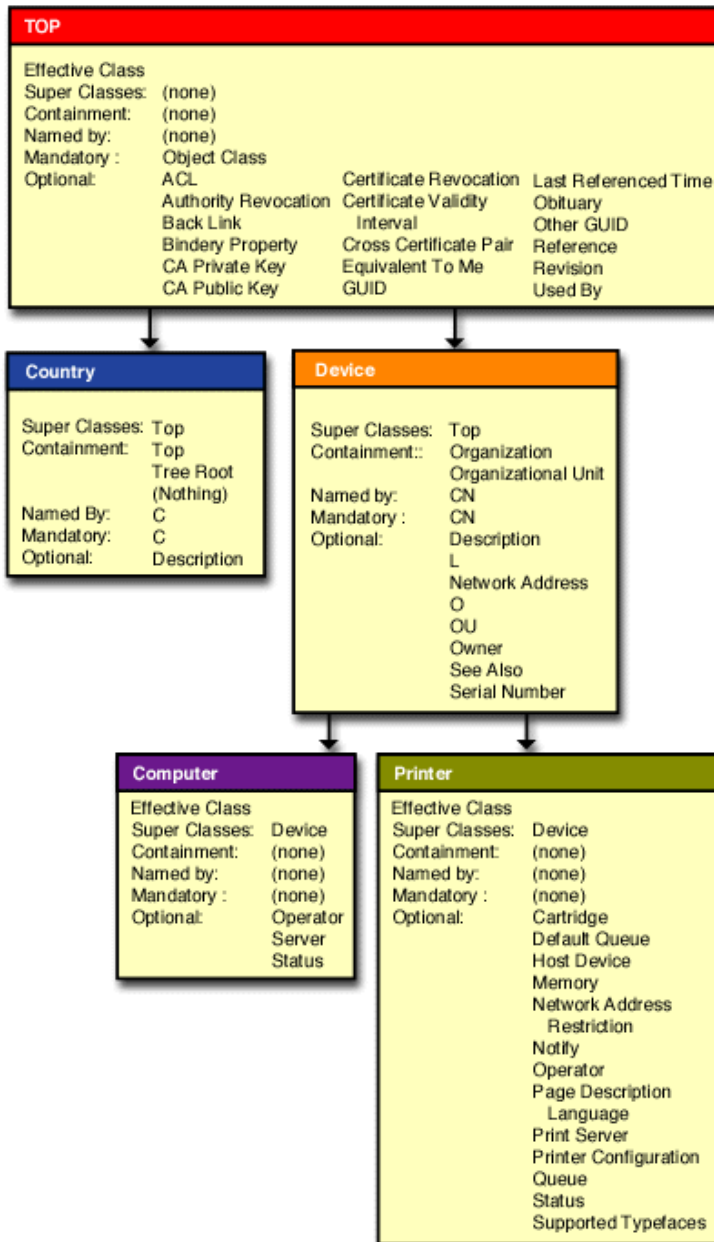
TOP

Effective Class
Super Classes: (none)
Containment: (none)
Named by: (none)
Mandatory : Object Class
Optional: ACL
Authority Revocation
Back Link
Bindery Property
CA Private Key
CA Public Key
Certificate Revocation
Certificate Validity Interval
Cross Certificate Pair
Equivalent To Me
GUID
Last Referenced Time
Obituary
Other GUID
Reference
Revision
Used By

Country

Super Classes: Top
Containment: Top
Tree Root
(Nothing)
Named By: C
Mandatory: C
Optional: Description

Device

Super Classes: Top
Containment:: Organization
Organizational Unit
Named by: CN
Mandatory : CN
Optional: Description
L
Network Address
O
OU
Owner
See Also
Serial Number

Computer

Effective Class
Super Classes: Device
Containment: (none)
Named by: (none)
Mandatory : (none)
Optional: Operator
Server
Status

Printer

Effective Class
Super Classes: Device
Containment: (none)
Named by: (none)
Mandatory : (none)
Optional: Cartridge
Default Queue
Host Device
Memory
Network Address Restriction
Notify
Operator
Page Description Language
Print Server
Printer Configuration
Queue
Status
Supported Typefaces